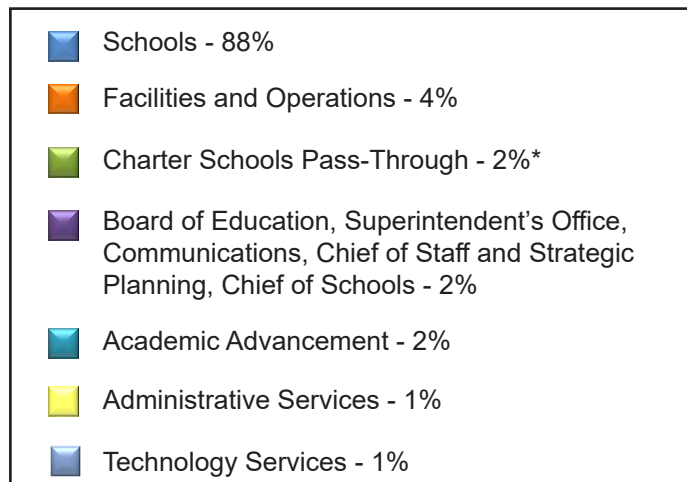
Schools - 88%

Facilities and Operations - 4%

Charter Schools Pass-Through - 2%*

Board of Education, Superintendent's Office, Communications, Chief of Staff and Strategic Planning, Chief of Schools - 2%

Academic Advancement - 2%

Administrative Services - 1%

Technology Services - 1%